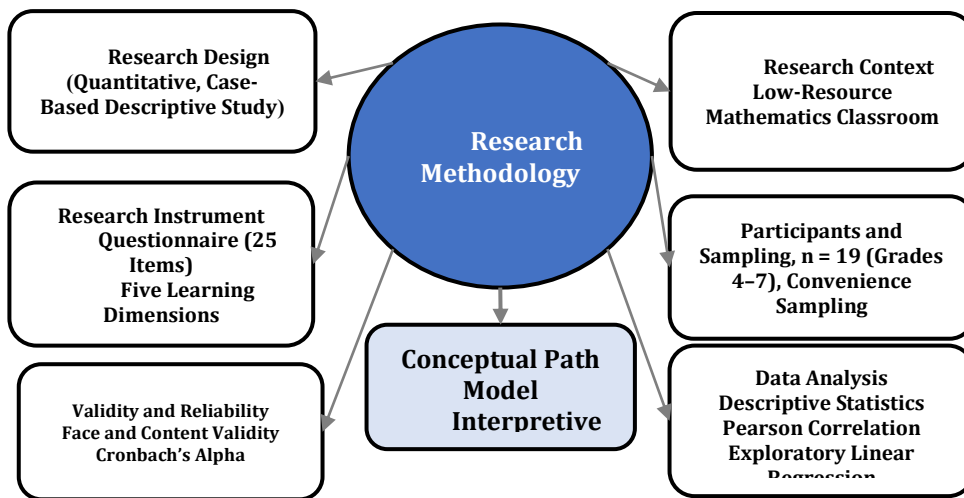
Research Methodology

Research Design (Quantitative, Case-Based Descriptive Study)

Research Context Low-Resource Mathematics Classroom

Research Instrument Questionnaire (25 Items) Five Learning Dimensions

Participants and Sampling, n = 19 (Grades 4–7), Convenience Sampling

Conceptual Path Model Interpretive

Validity and Reliability Face and Content Validity Cronbach's Alpha

Data Analysis Descriptive Statistics Pearson Correlation Exploratory Linear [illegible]